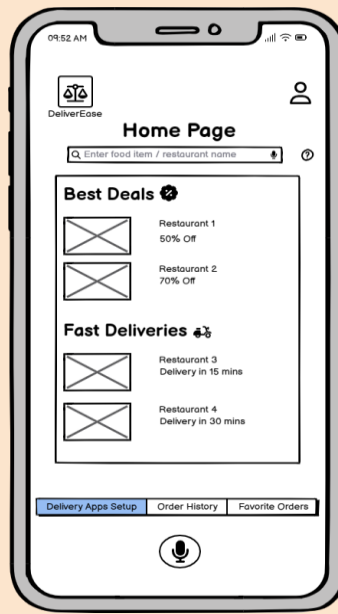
09:52 AM

DeliverEase

Home Page

Enter food item / restaurant name

Best Deals

Restaurant 1
50% Off

Restaurant 2
70% Off

Fast Deliveries

Restaurant 3
Delivery in 15 mins

Restaurant 4
Delivery in 30 mins

Delivery Apps Setup | Order History | Favorite Orders